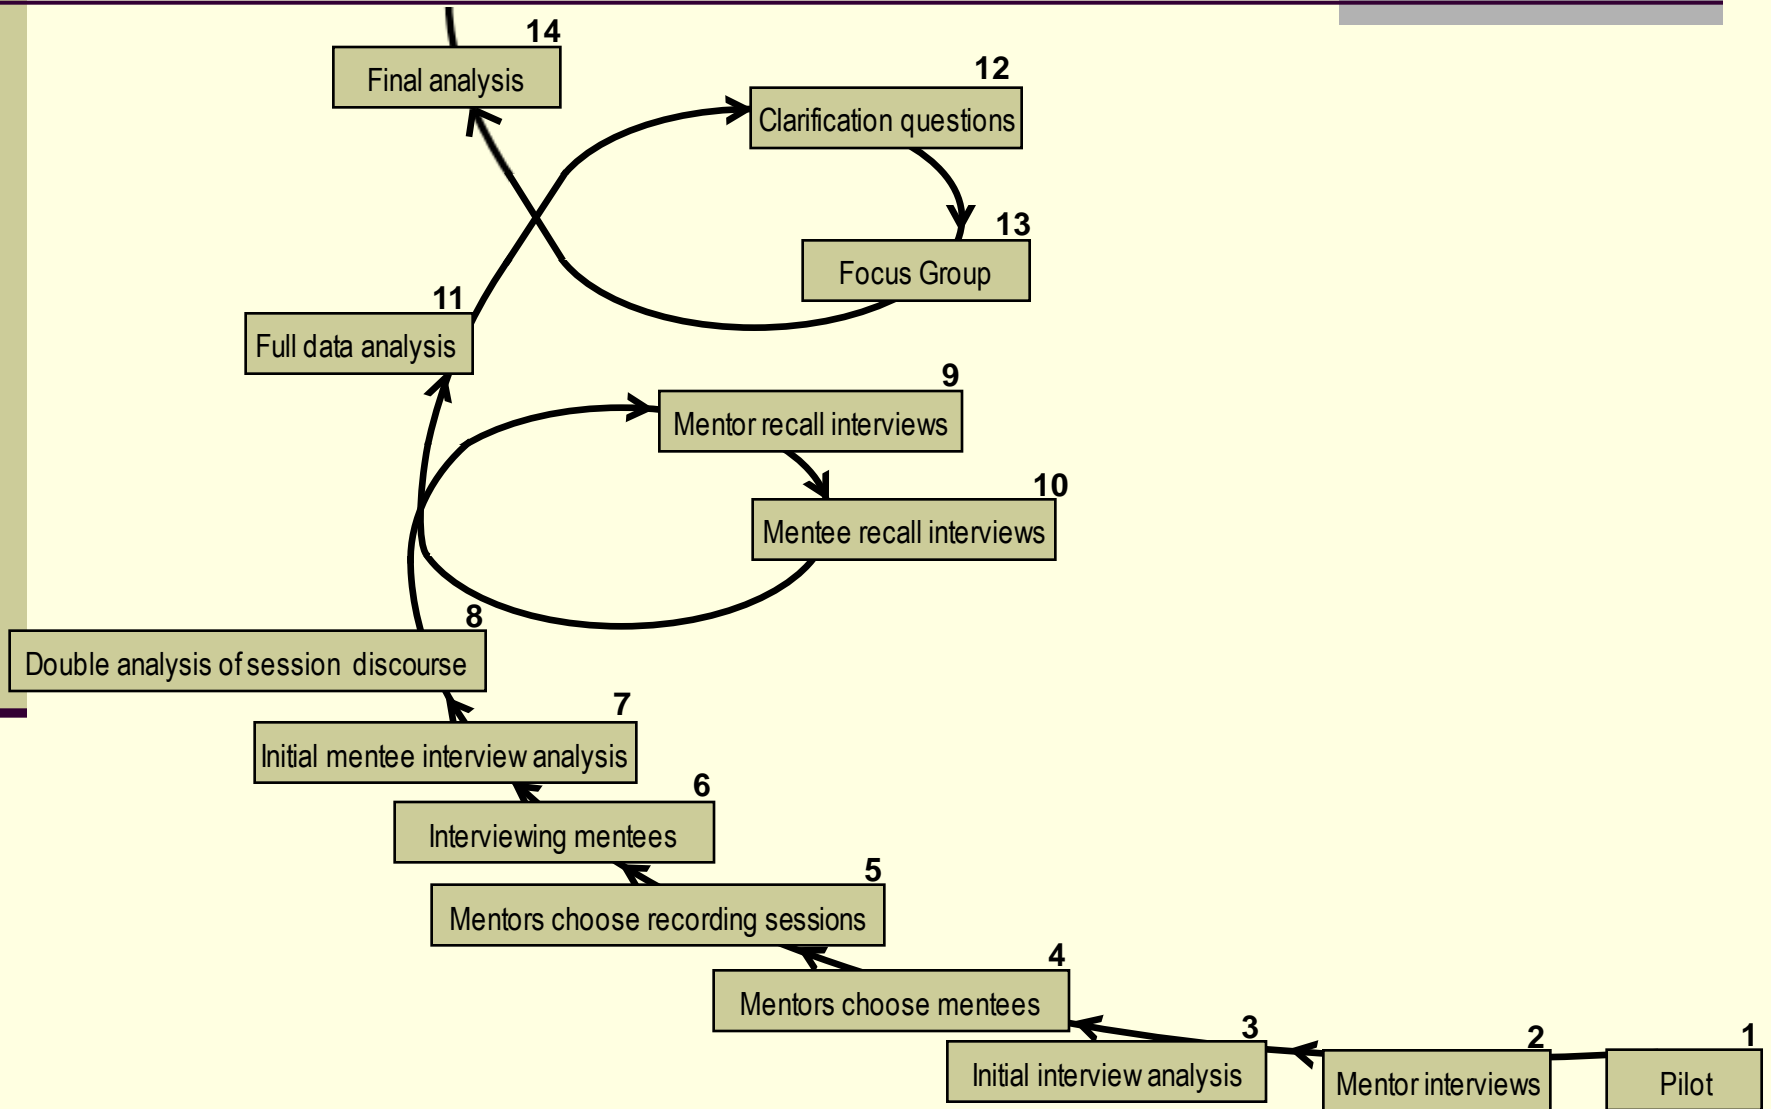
14
Final analysis

12
Clarification questions

13
Focus Group

11
Full data analysis

9
Mentor recall interviews

10
Mentee recall interviews

8
Double analysis of session discourse

7
Initial mentee interview analysis

6
Interviewing mentees

5
Mentors choose recording sessions

4
Mentors choose mentees

3
Initial interview analysis

2
Mentor interviews

1
Pilot